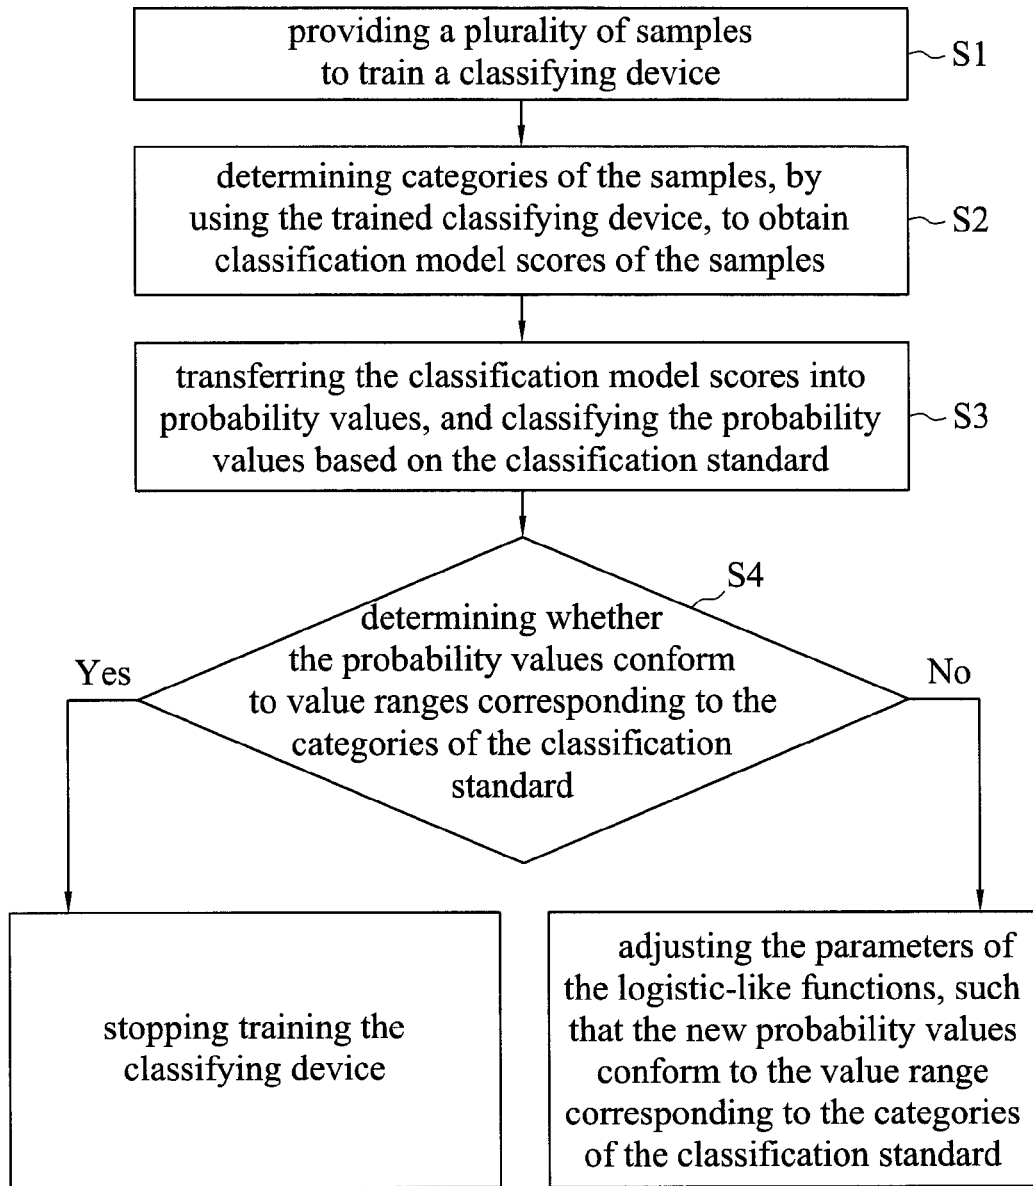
providing a plurality of samples to train a classifying device

S1

determining categories of the samples, by using the trained classifying device, to obtain classification model scores of the samples

S2

transferring the classification model scores into probability values, and classifying the probability values based on the classification standard

S3

S4

determining whether the probability values conform to value ranges corresponding to the categories of the classification standard

Yes

No

stopping training the classifying device

adjusting the parameters of the logistic-like functions, such that the new probability values conform to the value range corresponding to the categories of the classification standard